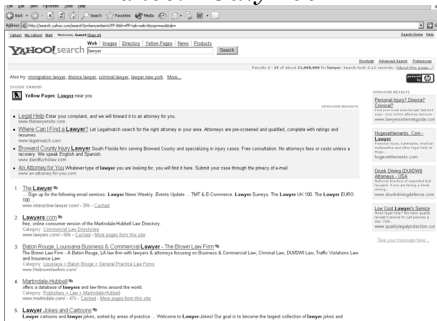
Back · Search Favorites Media
Address http://search.yahoo.com/search?p=lawyer
Yahoo! My Yahoo! Mail Welcome, Guest [Sign In] Search Home Help
YAHOO! search
Web Images Directory Yellow Pages News Products
lawyer Search
Shortcuts Advanced Search Preferences
Results 1 - 10 of about 11,600,000 for lawyer. Search took 0.12 seconds. (About this page)
Also try: immigration lawyer, divorce lawyer, criminal lawyer, lawyer new york More...
Yellow Pages: Lawyer near you
SPONSOR RESULTS
Legal Help Enter your complaint, and we will forward it to an attorney for you.
www.thelawyersite.com
Where Can I Find a Lawyer? Let Legalmatch search for the right attorney in your area. Attorneys are pre-screened and qualified, complete with ratings and resumes.
www.legalmatch.com
Broward County Injury Lawyer South Florida firm serving Broward County and nearby areas specializing in injury cases. Free consultation. No attorney fees or costs unless a recovery. We speak English and Spanish.
www.davidlichtlaw.com
An Attorney for You Whatever type of lawyer you are looking for, you will find it here. Submit your case through the privacy of e-mail.
www.an-attorney-for-you.com
1. The Lawyer
Sign up for the following email services: Lawyer News Weekly. Events Update ... TMT & E-Commerce. Lawyer Surveys. The Lawyer UK 100. The Lawyer EURO 100.
www.interactive-lawyer.com/ - 39k - Cached
2. Lawyers.com
free, online consumer version of the Martindale-Hubbell Law Directory.
Category: Commercial Law Directories
www.lawyers.com/ - 90k - Cached - More pages from this site
3. Baton Rouge, Louisiana Business & Commercial Lawyer - The Brown Law Firm
The Brown Law Firm - A Baton Rouge, LA law firm with lawyers & attorneys focusing on Business & Commercial Law, Criminal Law, DUI/DWI Law, Traffic Violations Law and Insurance Law.
Category: Louisiana > Baton Rouge > General Practice Law Firms
www.thebrownlawfirm.com/
4. Martindale-Hubbell
offers a database of lawyers and law firms around the world.
Category: Publishers > Law > Martindale-Hubbell
www.martindale.com/ - 67k - Cached - More pages from this site
5. Lawyer Jokes and Cartoons
Lawyer cartoons and lawyer jokes, sorted by areas of practice ... Welcome to Lawyer Jokes! Our goal is to become the largest collection of lawyer jokes and
SPONSOR RESULTS
Personal Injury? Divorce? Criminal?
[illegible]
www.lawyersinteractiveguide.com
Hugesettlements.Com - Lawyer
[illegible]
hugesettlements.com
Drunk Driving (DUI/DWI) Attorneys - USA
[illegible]
www.drunkdrivingdefense.com
Low Cost Lawyer's Service
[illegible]
www.qualitylegalprotection.com
See your message here...